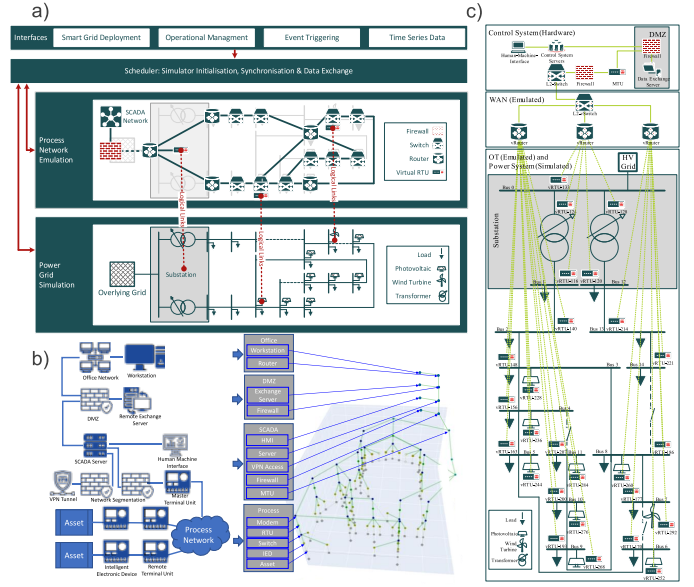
a)

Interfaces | Smart Grid Deployment | Operational Managment | Event Triggering | Time Series Data

Scheduler: Simulator Initialisation, Synchronisation & Data Exchange

Process Network Emulation

SCADA Network

Logical Link

Logical Link

Firewall
Switch
Router
Virtual RTU

Power Grid Simulation

Substation

Overlying Grid

Logical Link

Load
Photovoltaic
Wind Turbine
Transformer

b)

Office Network
Workstation
DMZ
Remote Exchange Server
SCADA Server
Human Machine Interface
VPN Tunnel
Network Segmentation
Master Terminal Unit
Asset
Asset
Process Network
Intelligent Electronic Device
Remote Terminal Unit

Office
Workstation
Router

DMZ
Exchange Server
Firewall

SCADA
HMI
Server
VPN Access
Firewall
MTU

Process
Modem
RTU
Switch
IED
Asset

c)

Control System (Hardware)
DMZ
Human Machine Interface
Control System Servers
L2-Switch
Firewall
MTU
Firewall
Data Exchange Server

WAN (Emulated)
L2-Switch
vRouter
vRouter
vRouter

OT (Emulated) and Power System (Simulated)
HV Grid
Bus 0
vRTU-103
Substation
vRTU-101
vRTU-102
vRTU-106
vRTU-210
vRTU-220
Bus 1
Bus 12
Bus 2
vRTU-140
Bus 13
vRTU-214
vRTU-148
vRTU-241
vRTU-228
Bus 3
Bus 14
vRTU-156
Bus 4
vRTU-236
vRTU-165
Bus 5
vRTU-214
vRTU-262
vRTU-244
Bus 6
Bus 11
vRTU-268
vRTU-246
Bus 10
vRTU-292
vRTU-276
vRTU-280
Bus 7
Bus 9
Bus 8
vRTU-288
vRTU-252
Load
Photovoltaic
Wind Turbine
Transformer